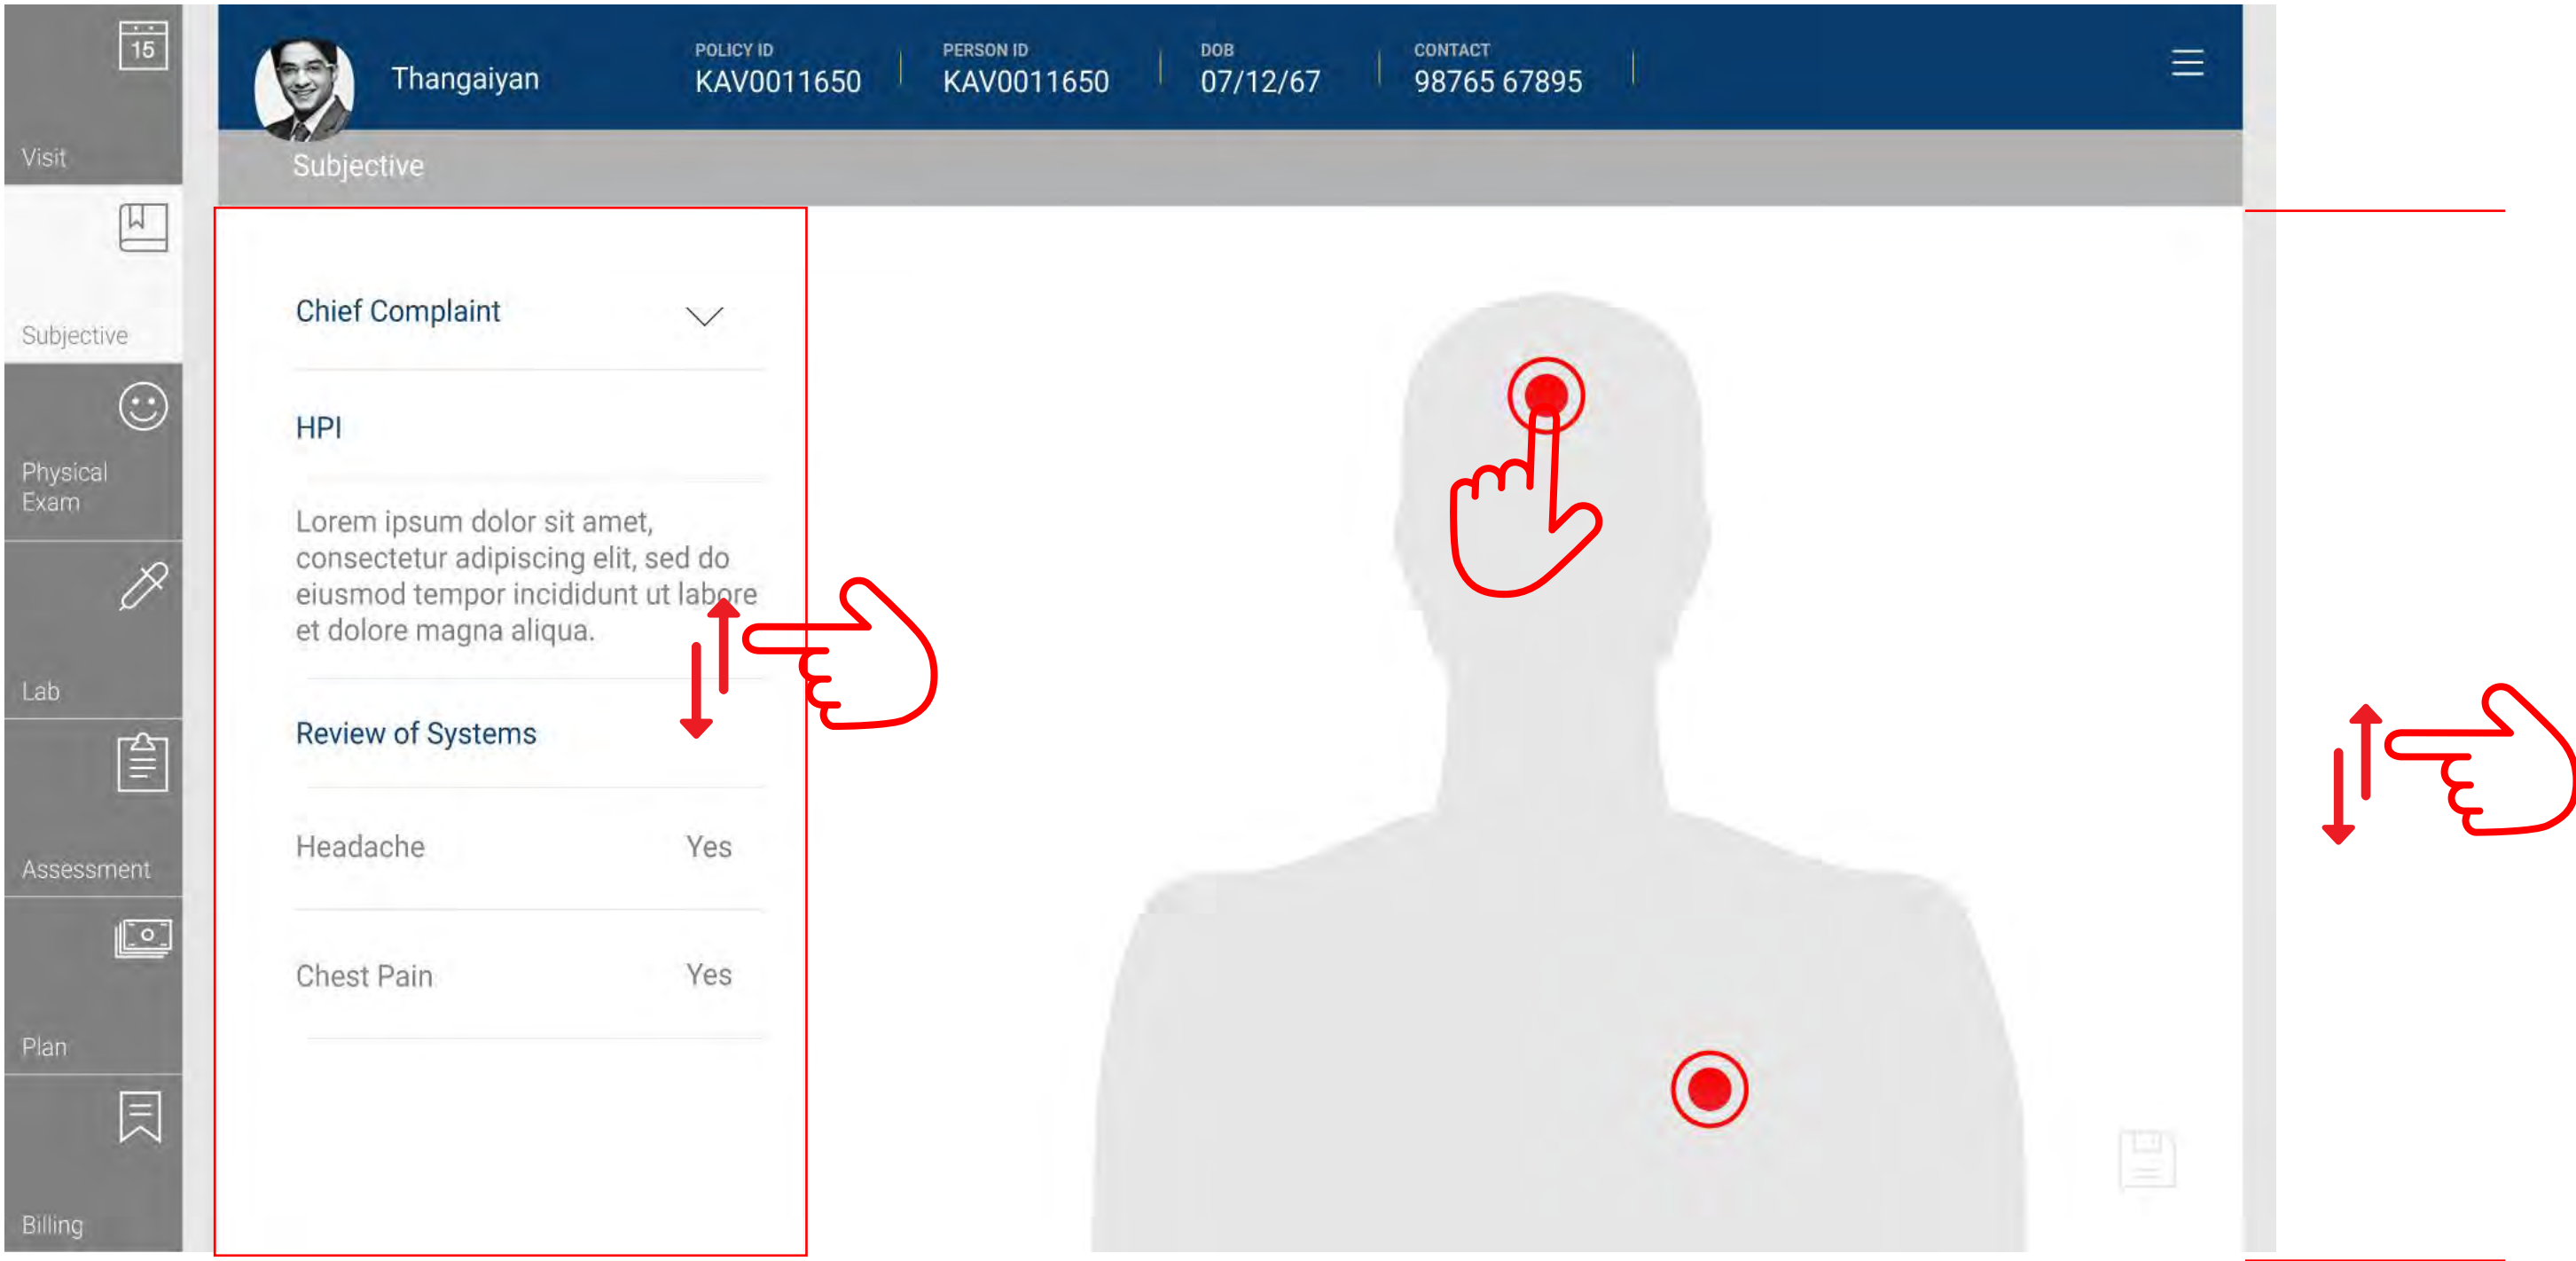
15

Visit

Subjective

Physical Exam

Lab

Assessment

Plan

Billing

Thangaiyan

POLICY ID
KAV0011650

PERSON ID
KAV0011650

DOB
07/12/67

CONTACT
98765 67895

Subjective

Chief Complaint

HPI

Lorem ipsum dolor sit amet, consectetur adipiscing elit, sed do eiusmod tempor incididunt ut labore et dolore magna aliqua.

Review of Systems

| Headache | Yes |
|---|---|
| Chest Pain | Yes |